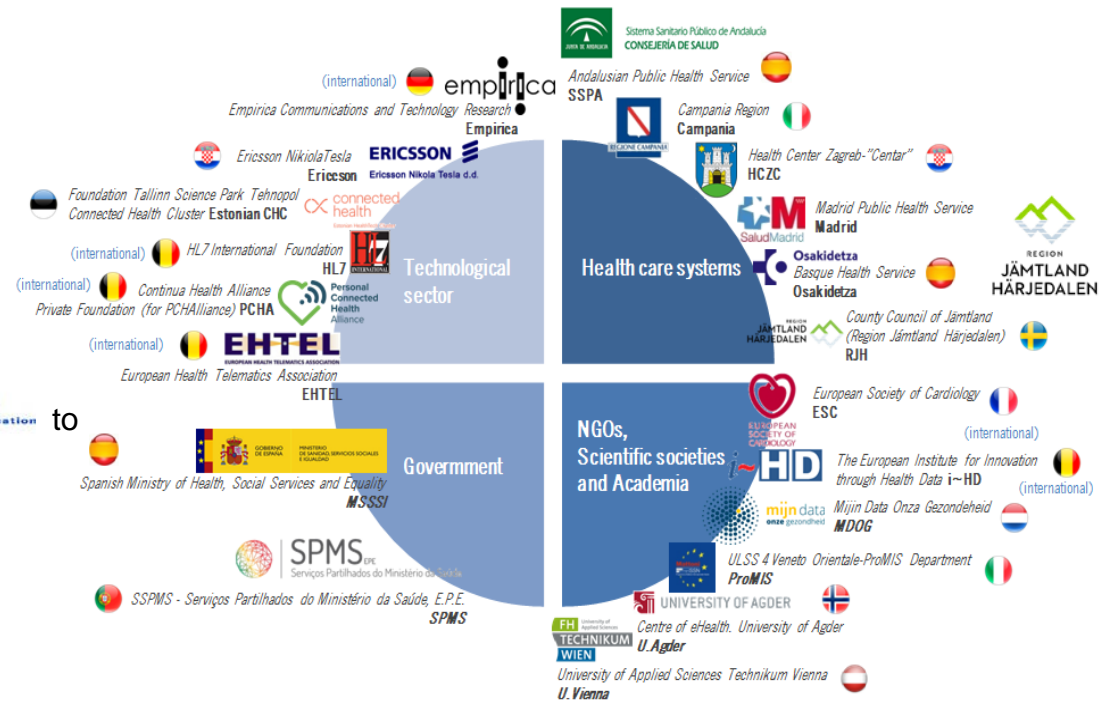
Sistema Sanitario Público de Andalucía
CONSEJERÍA DE SALUD

(international) empirica
Empirica Communications and Technology Research
Empirica

Andalusian Public Health Service
SSPA

Campania Region
Campania

Ericsson NikiolaTesla
Ericsson
ERICSSON
Ericsson Nikola Tesla d.d.

Health Center Zagreb-"Centar"
HCZC

Foundation Tallinn Science Park Tehnopol
Connected Health Cluster Estonian CHC
connected health

Madrid Public Health Service
Madrid
SaludMadrid

REGION
JÄMTLAND
HÄRJEDALEN

(international) HL7 International Foundation
HL7

Technological sector

Health care systems

Osakidetza
Basque Health Service
Osakidetza

(international) Continua Health Alliance
Private Foundation (for PCHAlliance) PCHA
Personal Connected Health Alliance

County Council of Jämtland
(Region Jämtland Härjedalen)
RJH
JÄMTLAND HÄRJEDALEN

(international) EHTEL
European Health Telematics Association
EHTEL

European Society of Cardiology
ESC

to

(international)

GOBIERNO DE ESPAÑA
MINISTERIO DE SANIDAD, SERVICIOS SOCIALES E IGUALDAD

Govermment

NGOs, Scientific societies and Academia

i~HD
The European Institute for Innovation through Health Data i~HD
(international)

Spanish Ministry of Health, Social Services and Equality
MSSSI

mijn data onze gezondheid
Mijin Data Onza Gezondeheid
MDOG

SPMS EPE
Serviços Partilhados do Ministério da Saúde

ULSS 4 Veneto Orientale-ProMIS Department
ProMIS

SSPMS - Serviços Partilhados do Ministério da Saúde, E.P.E.
SPMS

UNIVERSITY OF AGDER
Centre of eHealth. University of Agder
U.Agder

FH University of Applied Sciences TECHNIKUM WIEN
University of Applied Sciences Technikum Vienna
U.Vienna